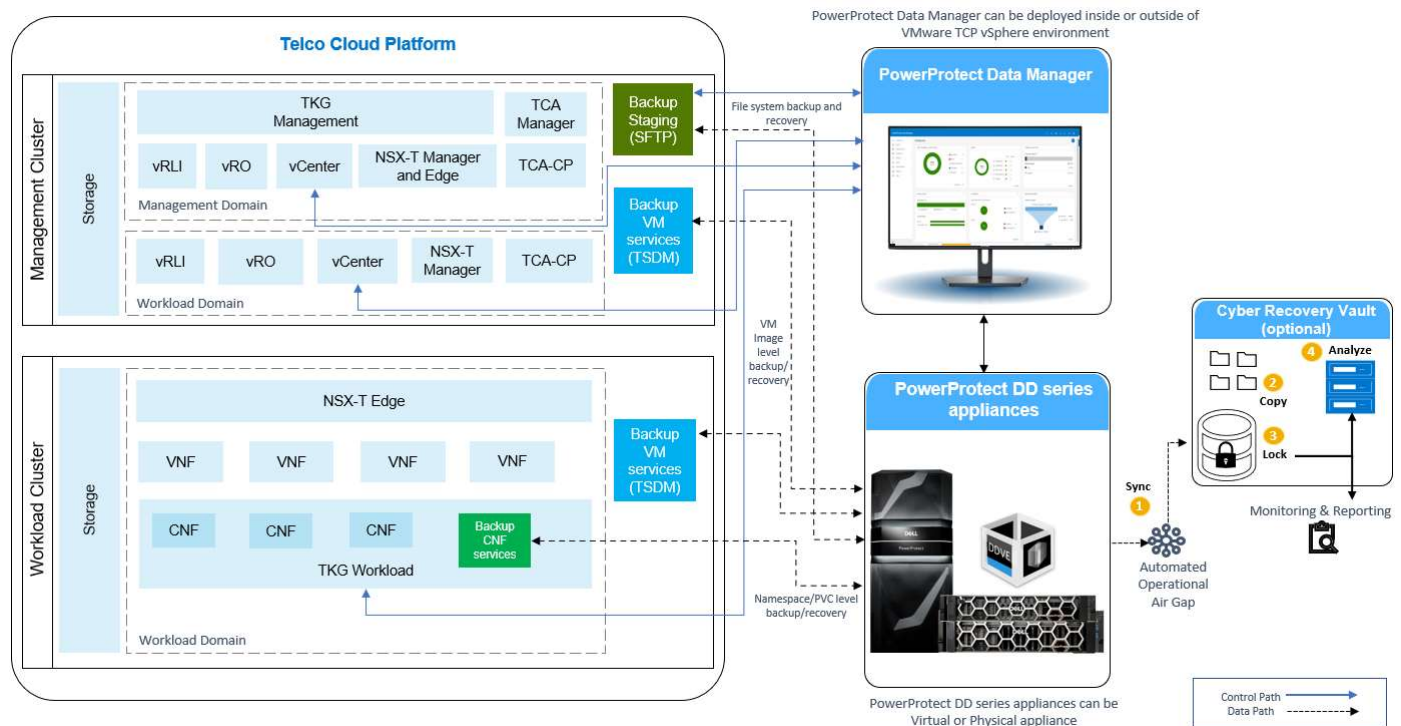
Telco Cloud Platform

Management Cluster

Storage

TKG Management

TCA Manager

vRLI

vRO

vCenter

NSX-T Manager and Edge

TCA-CP

Management Domain

vRLI

vRO

vCenter

NSX-T Manager

TCA-CP

Workload Domain

Backup Staging (SFTP)

Backup VM services (TSDM)

Workload Cluster

Storage

NSX-T Edge

VNF

VNF

VNF

VNF

CNF

CNF

CNF

Backup CNF services

TKG Workload

Workload Domain

Backup VM services (TSDM)

File system backup and recovery

VM Image level backup/ recovery

Namespace/PVC level backup/recovery

PowerProtect Data Manager can be deployed inside or outside of VMware TCP vSphere environment

PowerProtect Data Manager

PowerProtect DD series appliances

PowerProtect DD series appliances can be Virtual or Physical appliance

Sync 1

Automated Operational Air Gap

Cyber Recovery Vault (optional)

4 Analyze

2 Copy

3 Lock

Monitoring & Reporting

Control Path

Data Path